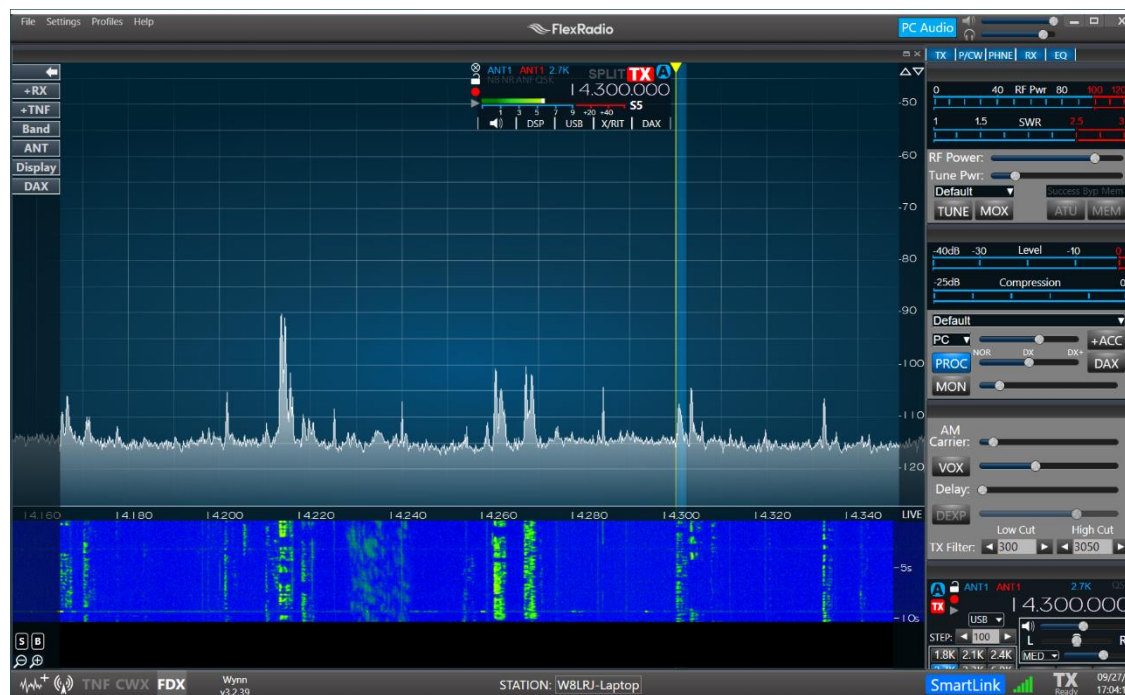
File Settings Profiles Help

FlexRadio

PC Audio

TX P/CW PHNE RX EQ

+RX
+TNF
Band
ANT
Display
DAX

ANT1 ANT1 2.7K SPLIT TX A
14.300.000
S5
1 3 5 7 9 +20 +40
DSP USB X/RIT DAX

-50
-60
-70
-80
-90
-100
-110
-120

14.160 14.180 14.200 14.220 14.240 14.260 14.280 14.300 14.320 14.340 LIVE

-5s
-10s

0 40 RF Pwr 80 100 120
1 1.5 SWR 2.5 3

RF Power:
Tune Pwr:
Default
Success Byp Mem
TUNE MOX ATU MEM

-40dB -30 Level -10 0
-25dB Compression 0

Default
PC
+ACC
NOR DX DX+
PROC
DAX
MON

AM Carrier:
VOX
Delay:
DEXP
Low Cut High Cut
TX Filter: 300 3050

A ANT1 ANT1 2.7K
TX
14.300.000
USB
STEP: 100
L R
1.8K 2.1K 2.4K MED

S B

TNF CWX FDX
Wynn
v3.2.39
STATION: W8LRJ-Laptop
SmartLink
TX Ready
09/27/
17:04: